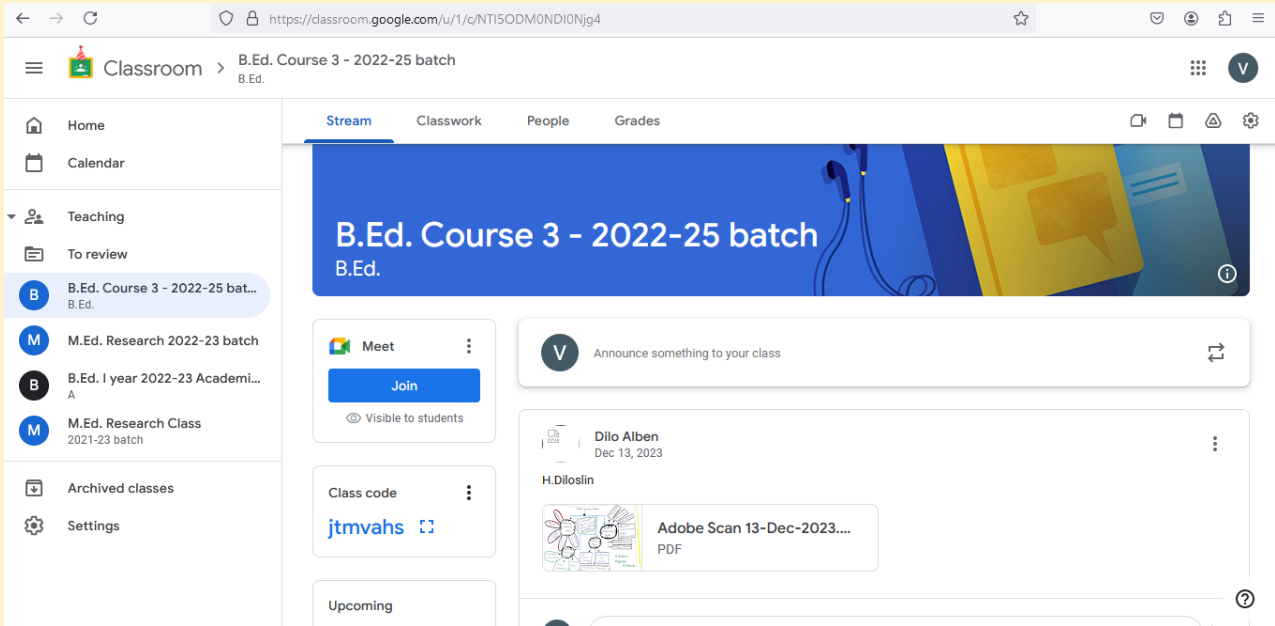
https://classroom.google.com/u/1/c/NTI5ODM0NDI0Njg4

Classroom > B.Ed. Course 3 - 2022-25 batch
B.Ed.

V

Home

Calendar

Teaching

To review

B B.Ed. Course 3 - 2022-25 bat...
B.Ed.

M M.Ed. Research 2022-23 batch

B B.Ed. I year 2022-23 Academi...
A

M M.Ed. Research Class
2021-23 batch

Archived classes

Settings

Stream Classwork People Grades

B.Ed. Course 3 - 2022-25 batch
B.Ed.

Meet

Join

Visible to students

Class code

jtmvahs

Upcoming

V Announce something to your class

Dilo Alben
Dec 13, 2023

H.Diloslin

Adobe Scan 13-Dec-2023....
PDF